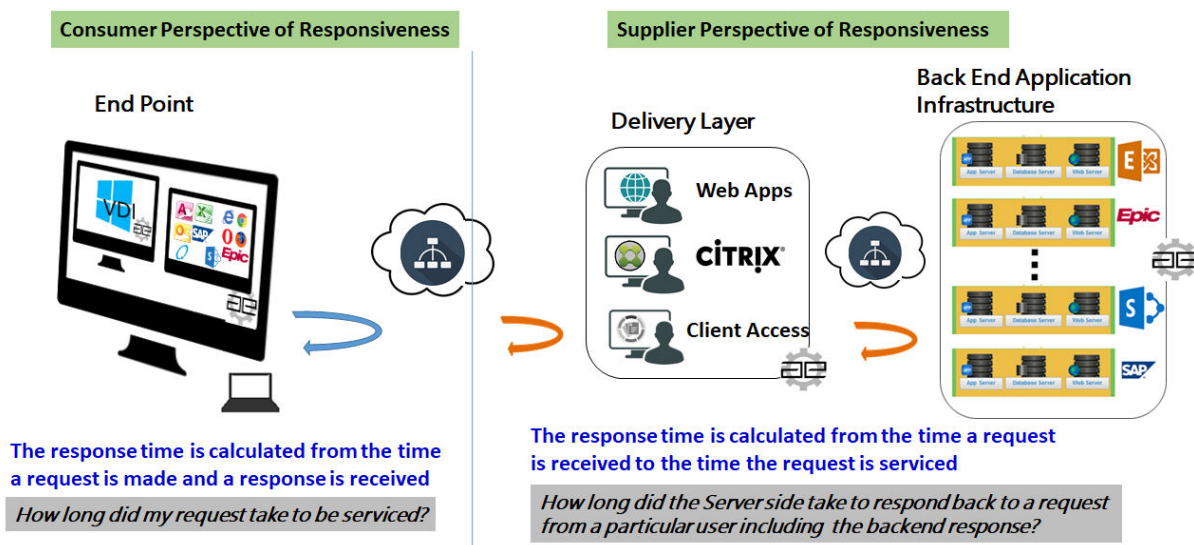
Consumer Perspective of Responsiveness

End Point

VDI

Epic

The response time is calculated from the time a request is made and a response is received

How long did my request take to be serviced?

Supplier Perspective of Responsiveness

Delivery Layer

Web Apps

CITRIX

Client Access

Back End Application Infrastructure

App Server Database Server Web Server

App Server Database Server Web Server

App Server Database Server Web Server

App Server Database Server Web Server

Epic

SAP

The response time is calculated from the time a request is received to the time the request is serviced

How long did the Server side take to respond back to a request from a particular user including the backend response?